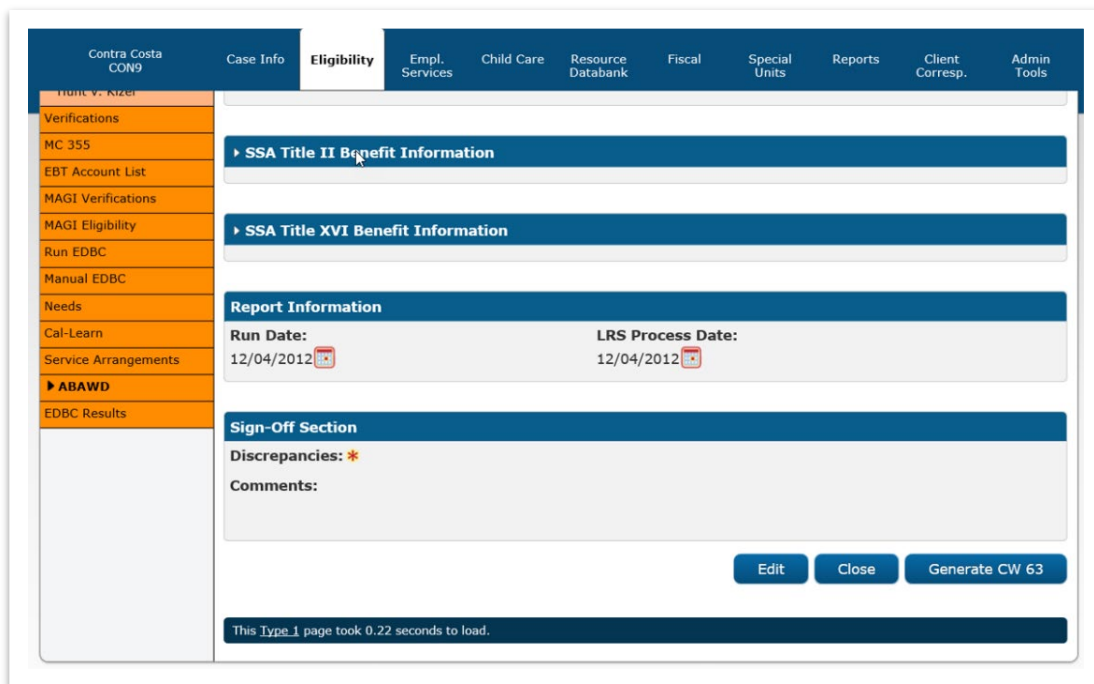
Contra Costa
CON9

Case Info
Eligibility
Empl. Services
Child Care
Resource Databank
Fiscal
Special Units
Reports
Client Corresp.
Admin Tools

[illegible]
Verifications
MC 355
EBT Account List
MAGI Verifications
MAGI Eligibility
Run EDBC
Manual EDBC
Needs
Cal-Learn
Service Arrangements
ABAWD
EDBC Results

SSA Title II Benefit Information

SSA Title XVI Benefit Information

Report Information

Run Date:
12/04/2012

LRS Process Date:
12/04/2012

Sign-Off Section

Discrepancies: *

Comments:

Edit
Close
Generate CW 63

This Type 1 page took 0.22 seconds to load.